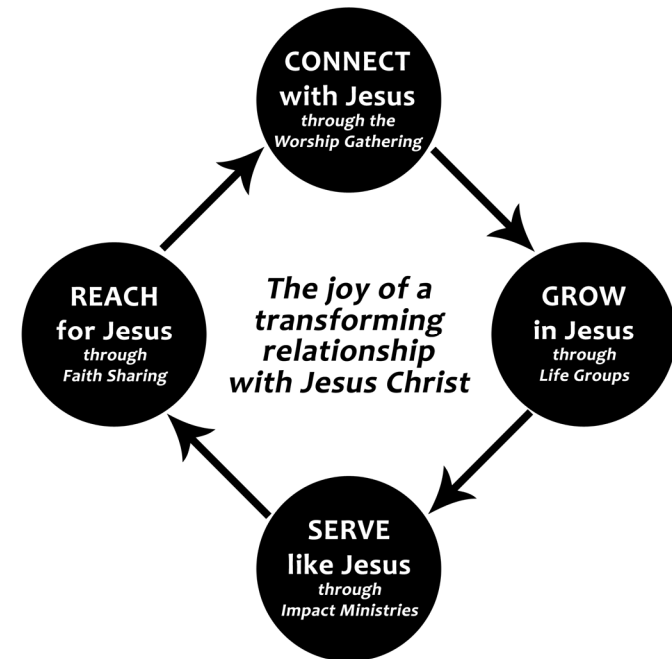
CONNECT with Jesus
through the Worship Gathering

GROW in Jesus
through Life Groups

SERVE like Jesus
through Impact Ministries

REACH for Jesus
through Faith Sharing

The joy of a transforming relationship with Jesus Christ